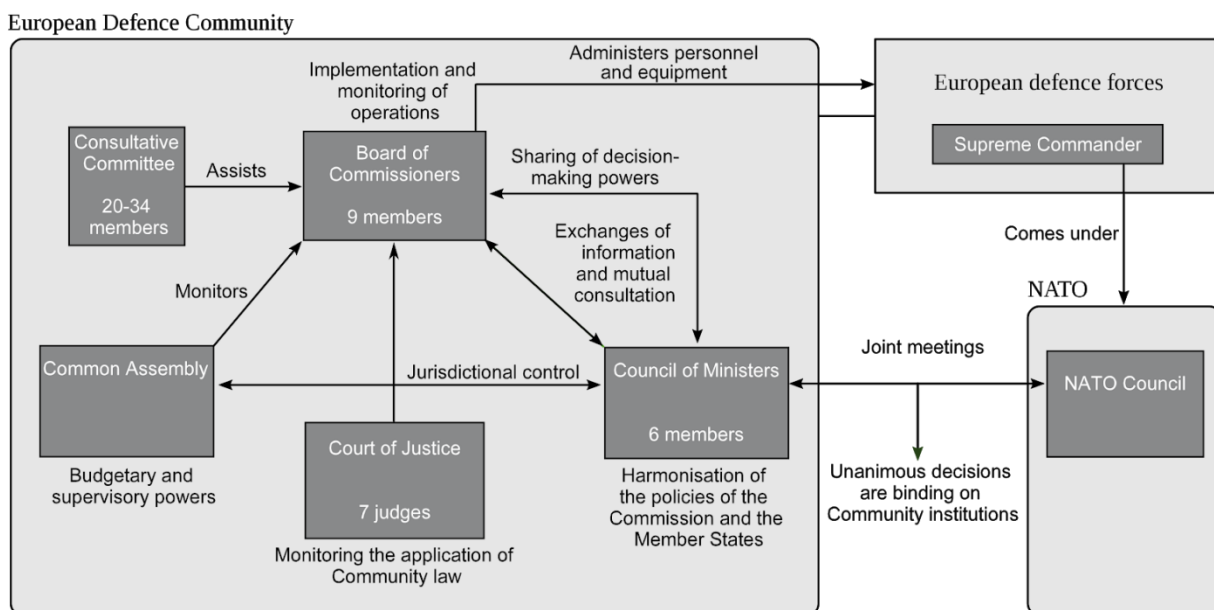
European Defence Community

Implementation and monitoring of operations

Administers personnel and equipment

European defence forces

Supreme Commander

Consultative Committee

20-34 members

Assists

Board of Commissioners

9 members

Sharing of decision-making powers

Exchanges of information and mutual consultation

Comes under

NATO

Monitors

Common Assembly

Jurisdictional control

Council of Ministers

6 members

Joint meetings

NATO Council

Budgetary and supervisory powers

Court of Justice

7 judges

Monitoring the application of Community law

Harmonisation of the policies of the Commission and the Member States

Unanimous decisions are binding on Community institutions